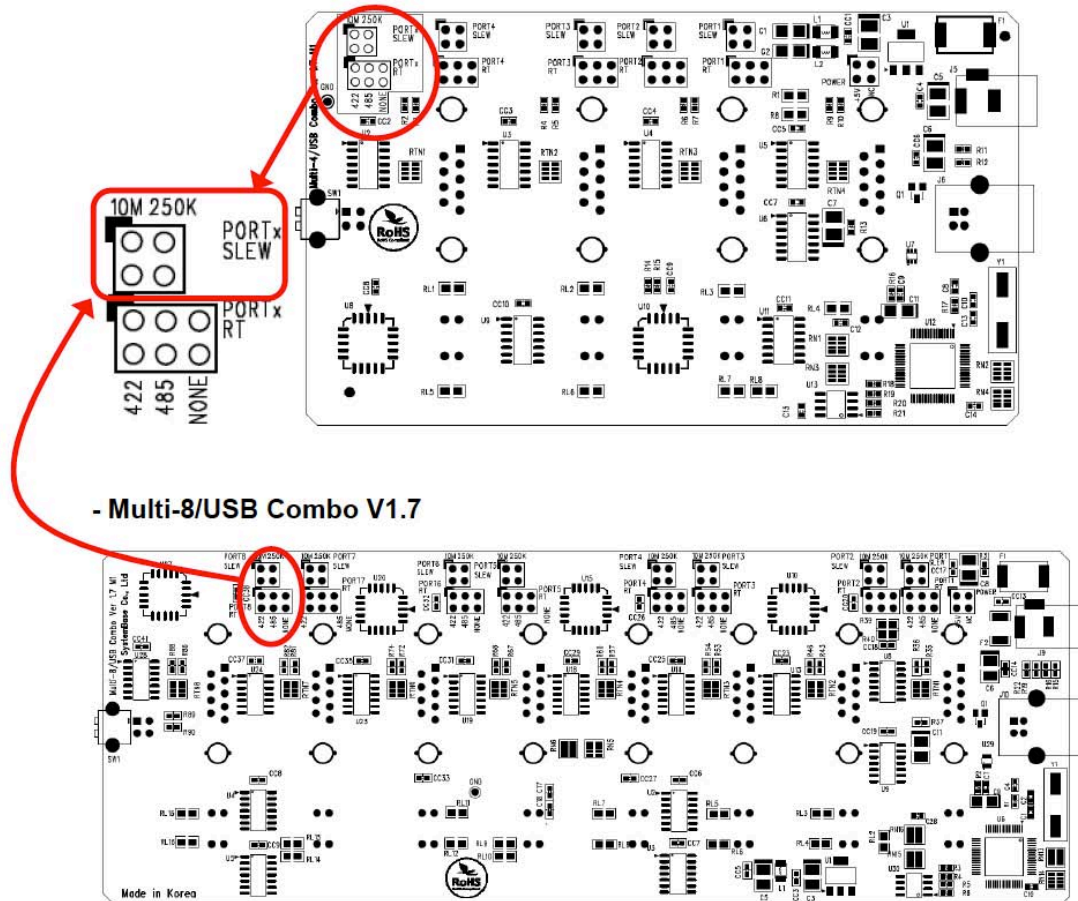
10M 250K
PORTx
SLEW
PORTx
RT
422
485
NONE

10M 250K
PORTx
SLEW
PORTx
RT
422 485 NONE
PORT4 SLEW
PORT4 RT
PORT3 SLEW
PORT3 RT
PORT2 SLEW
PORT2 RT
PORT1 SLEW
PORT1 RT
POWER
RoHS
Multi-4/USB Combo

- Multi-8/USB Combo V1.7

PORT8 SLEW
PORT7 SLEW
PORT6 SLEW
PORT5 SLEW
PORT4 SLEW
PORT3 SLEW
PORT2 SLEW
PORT1 SLEW
POWER
RoHS
Multi-8/USB Combo Ver 1.7 M
SystemBase Co., Ltd
Made in Korea